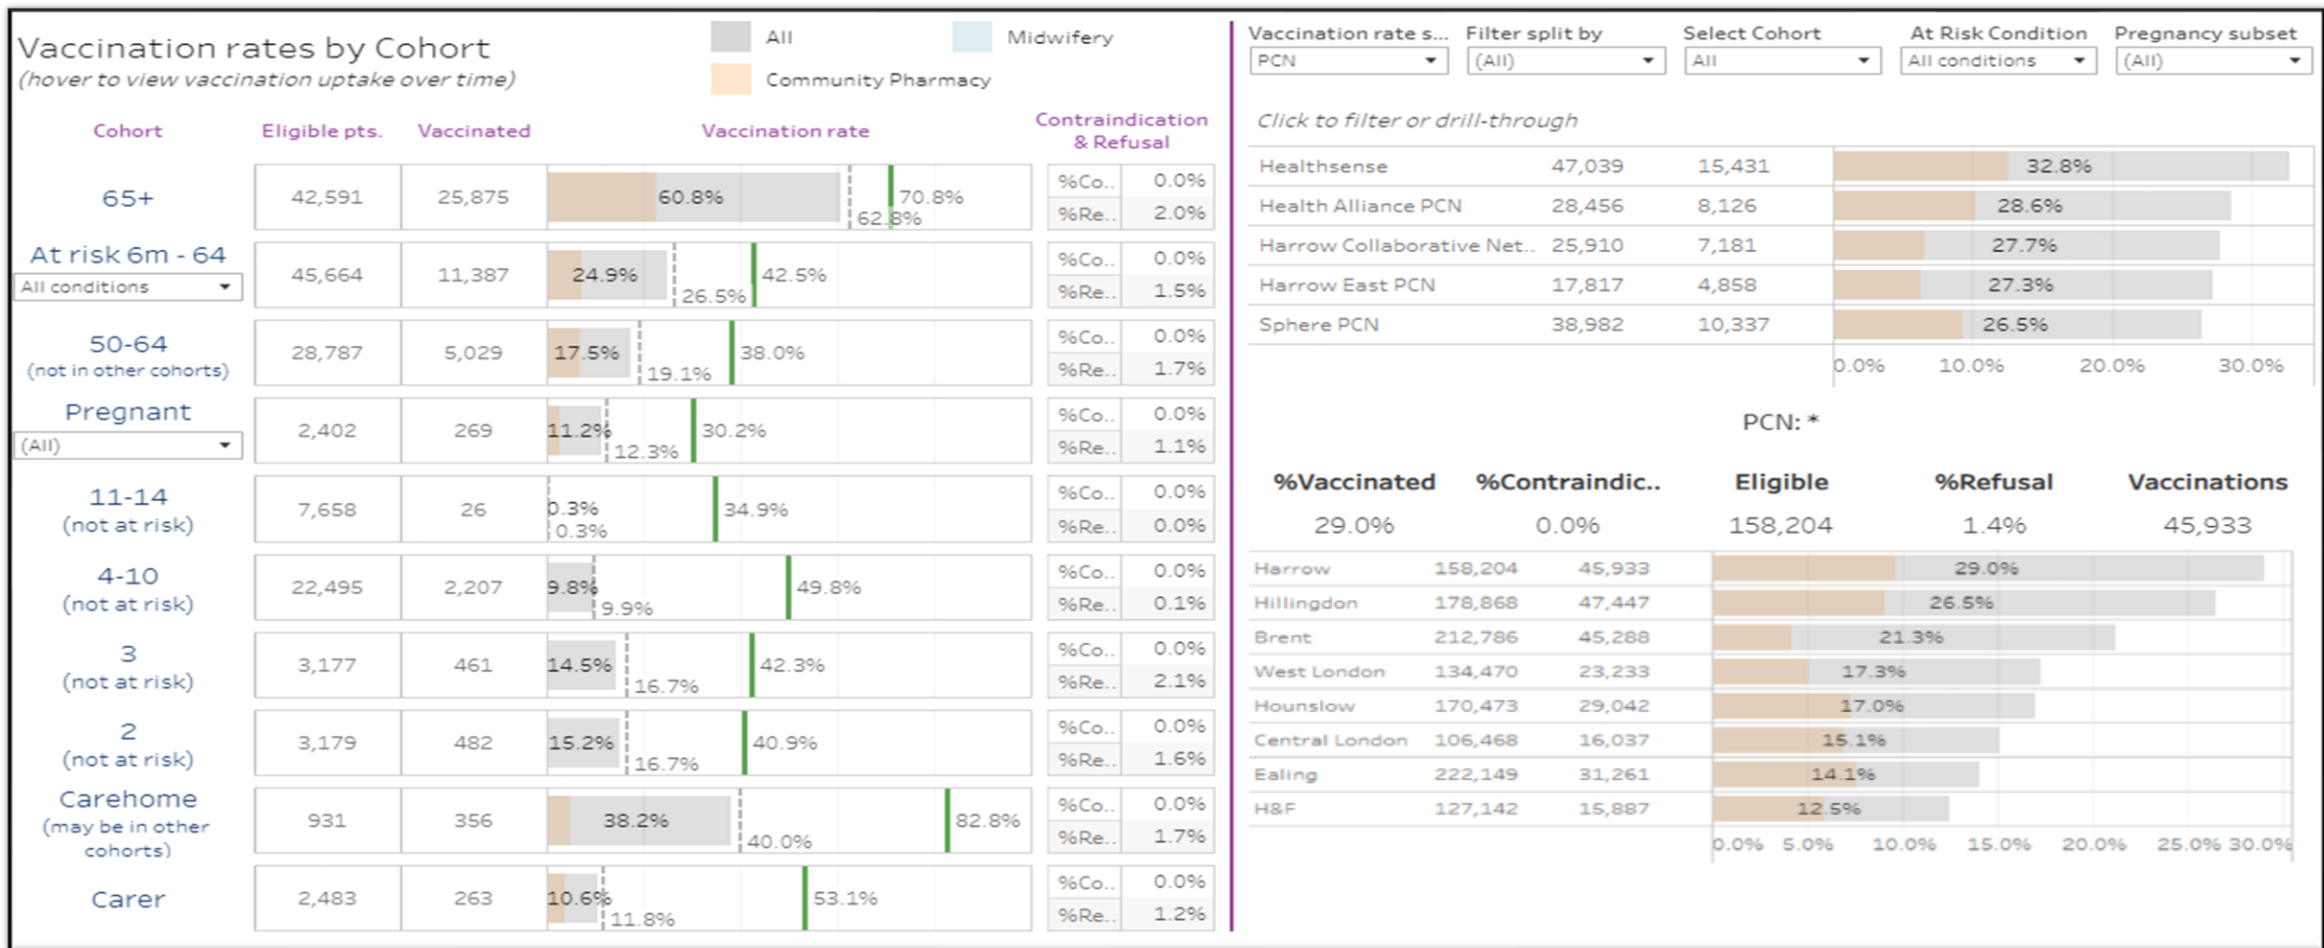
Vaccination rates by Cohort
(hover to view vaccination uptake over time)

All
Midwifery
Community Pharmacy

| Cohort | Eligible pts. | Vaccinated | Vaccination rate | Contraindication & Refusal | |
|---|---|---|---|---|---|
| 65+ | 42,591 | 25,875 | 60.8% 62.8% 70.8% | %Co.. %Re.. | 0.0% 2.0% |
| At risk 6m - 64 All conditions | 45,664 | 11,387 | 24.9% 26.5% 42.5% | %Co.. %Re.. | 0.0% 1.5% |
| 50-64 (not in other cohorts) | 28,787 | 5,029 | 17.5% 19.1% 38.0% | %Co.. %Re.. | 0.0% 1.7% |
| Pregnant (All) | 2,402 | 269 | 11.2% 12.3% 30.2% | %Co.. %Re.. | 0.0% 1.1% |
| 11-14 (not at risk) | 7,658 | 26 | 0.3% 0.3% 34.9% | %Co.. %Re.. | 0.0% 0.0% |
| 4-10 (not at risk) | 22,495 | 2,207 | 9.8% 9.9% 49.8% | %Co.. %Re.. | 0.0% 0.1% |
| 3 (not at risk) | 3,177 | 461 | 14.5% 16.7% 42.3% | %Co.. %Re.. | 0.0% 2.1% |
| 2 (not at risk) | 3,179 | 482 | 15.2% 16.7% 40.9% | %Co.. %Re.. | 0.0% 1.6% |
| Carehome (may be in other cohorts) | 931 | 356 | 38.2% 40.0% 82.8% | %Co.. %Re.. | 0.0% 1.7% |
| Carer | 2,483 | 263 | 10.6% 11.8% 53.1% | %Co.. %Re.. | 0.0% 1.2% |

Vaccination rate s... PCN
Filter split by (All)
Select Cohort All
At Risk Condition All conditions
Pregnancy subset (All)

Click to filter or drill-through

| | | | |
|---|---|---|---|
| Healthsense | 47,039 | 15,431 | 32.8% |
| Health Alliance PCN | 28,456 | 8,126 | 28.6% |
| Harrow Collaborative Net.. | 25,910 | 7,181 | 27.7% |
| Harrow East PCN | 17,817 | 4,858 | 27.3% |
| Sphere PCN | 38,982 | 10,337 | 26.5% |

0.0% 10.0% 20.0% 30.0%

PCN: *

| %Vaccinated | %Contraindic.. | Eligible | %Refusal | Vaccinations |
|---|---|---|---|---|
| 29.0% | 0.0% | 158,204 | 1.4% | 45,933 |

| | | | |
|---|---|---|---|
| Harrow | 158,204 | 45,933 | 29.0% |
| Hillingdon | 178,868 | 47,447 | 26.5% |
| Brent | 212,786 | 45,288 | 21.3% |
| West London | 134,470 | 23,233 | 17.3% |
| Hounslow | 170,473 | 29,042 | 17.0% |
| Central London | 106,468 | 16,037 | 15.1% |
| Ealing | 222,149 | 31,261 | 14.1% |
| H&F | 127,142 | 15,887 | 12.5% |

0.0% 5.0% 10.0% 15.0% 20.0% 25.0% 30.0%